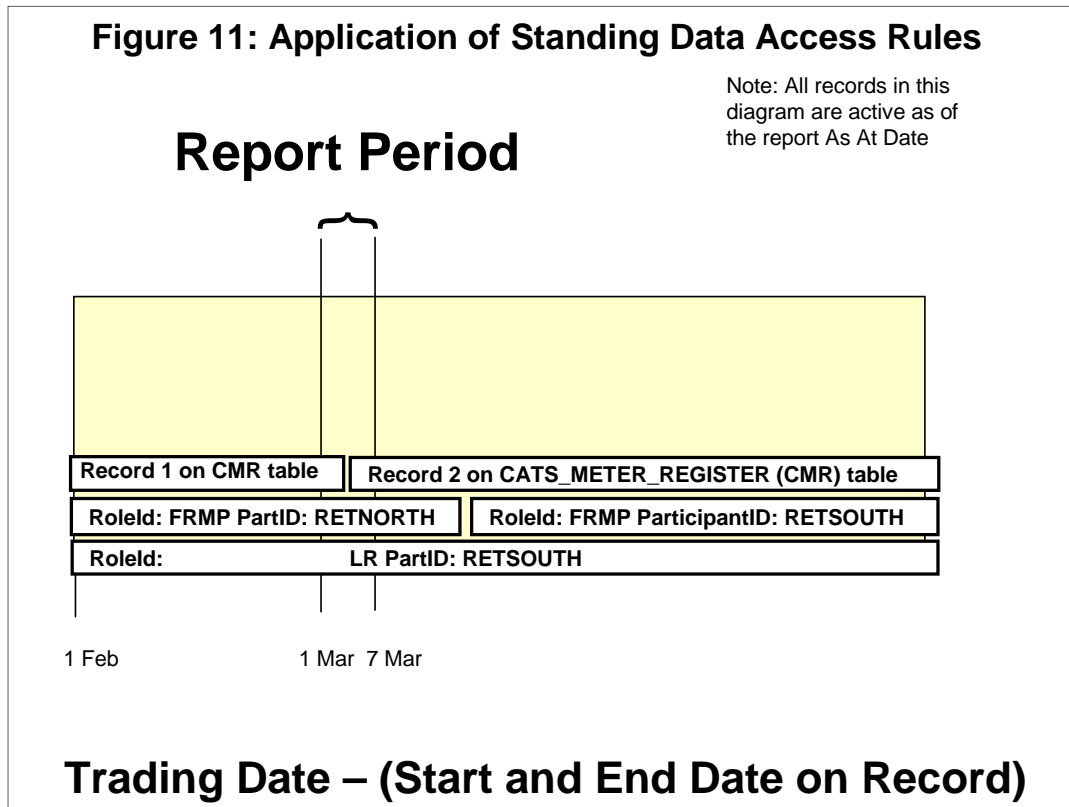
Figure 11: Application of Standing Data Access Rules

Note: All records in this diagram are active as of the report As At Date

Report Period

Record 1 on CMR table

Record 2 on CATS_METER_REGISTER (CMR) table

RoleId: FRMP PartID: RETNORTH

RoleId: FRMP ParticipantID: RETSOUTH

RoleId: LR PartID: RETSOUTH

1 Feb

1 Mar

7 Mar

Trading Date – (Start and End Date on Record)